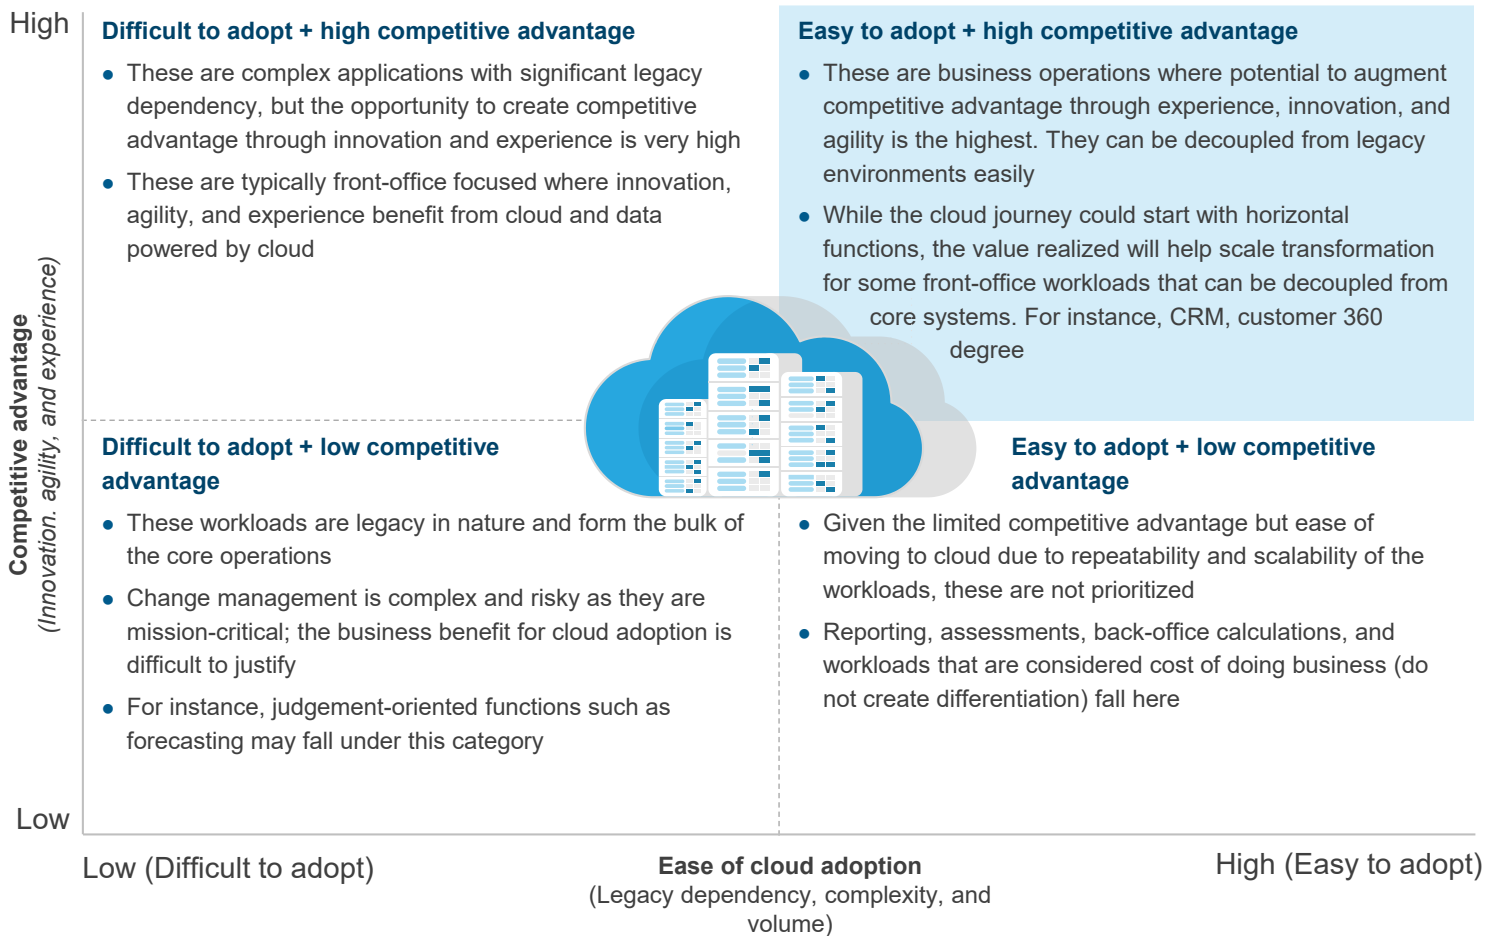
High

Competitive advantage
(Innovation. agility, and experience)

Difficult to adopt + high competitive advantage

- These are complex applications with significant legacy dependency, but the opportunity to create competitive advantage through innovation and experience is very high
- These are typically front-office focused where innovation, agility, and experience benefit from cloud and data powered by cloud

Easy to adopt + high competitive advantage

- These are business operations where potential to augment competitive advantage through experience, innovation, and agility is the highest. They can be decoupled from legacy environments easily
- While the cloud journey could start with horizontal functions, the value realized will help scale transformation for some front-office workloads that can be decoupled from core systems. For instance, CRM, customer 360 degree

Difficult to adopt + low competitive advantage

- These workloads are legacy in nature and form the bulk of the core operations
- Change management is complex and risky as they are mission-critical; the business benefit for cloud adoption is difficult to justify
- For instance, judgement-oriented functions such as forecasting may fall under this category

Easy to adopt + low competitive advantage

- Given the limited competitive advantage but ease of moving to cloud due to repeatability and scalability of the workloads, these are not prioritized
- Reporting, assessments, back-office calculations, and workloads that are considered cost of doing business (do not create differentiation) fall here

Low

Low (Difficult to adopt)

Ease of cloud adoption
(Legacy dependency, complexity, and volume)

High (Easy to adopt)